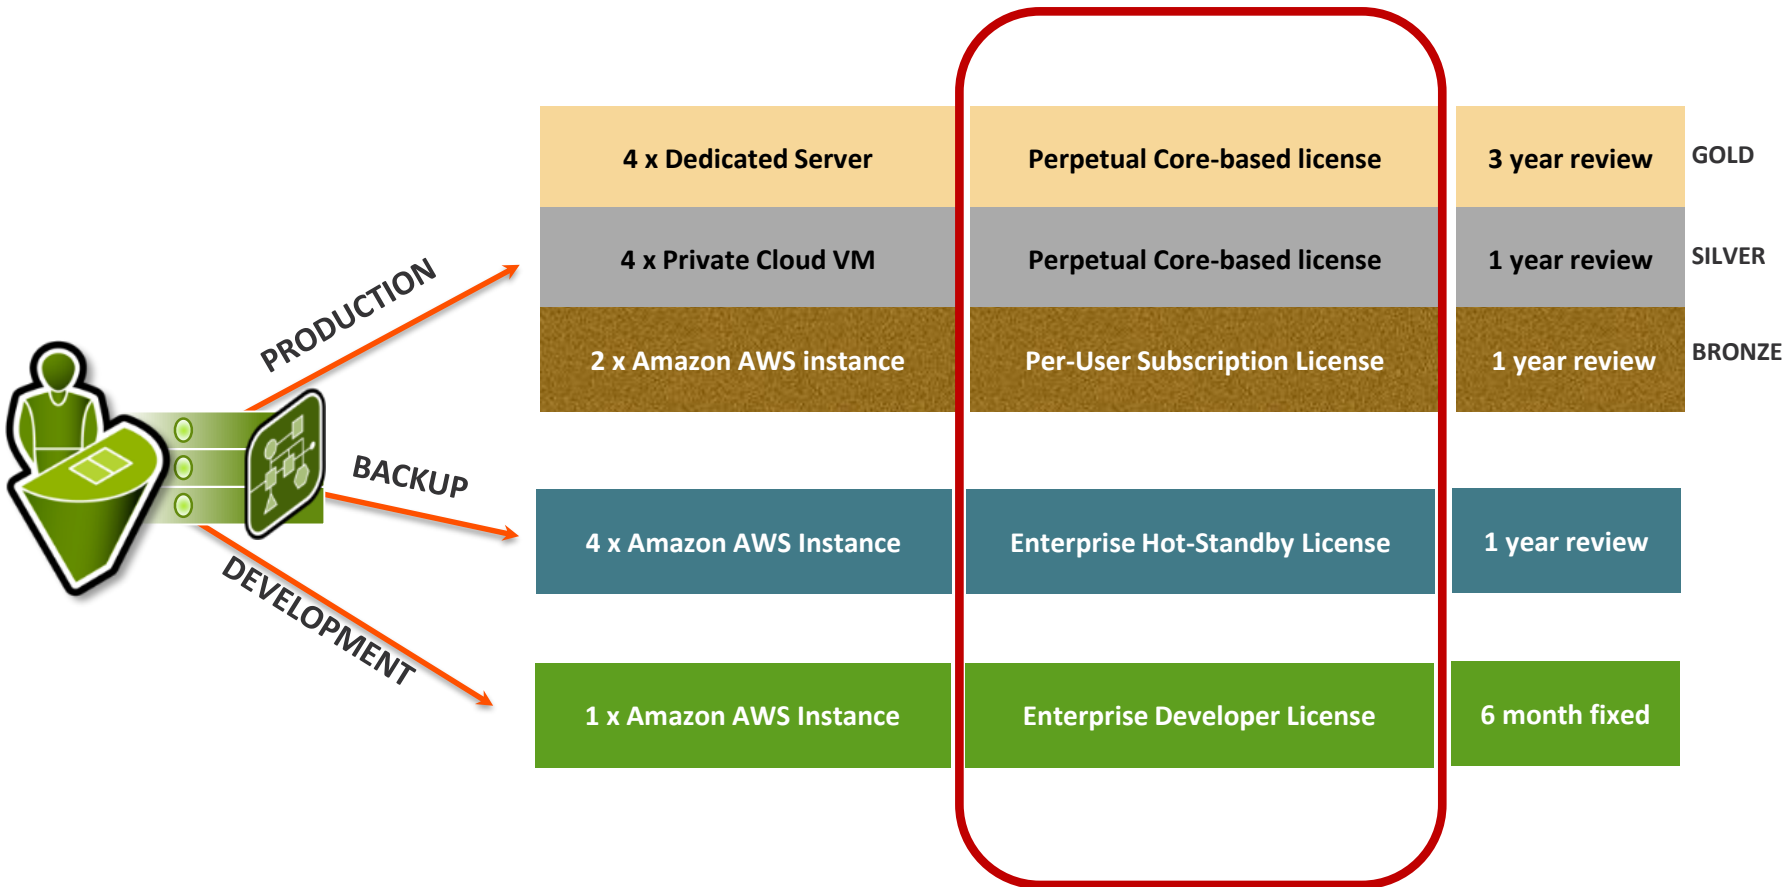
PRODUCTION

BACKUP

DEVELOPMENT

| | | | |
|---|---|---|---|
| 4 x Dedicated Server | Perpetual Core-based license | 3 year review | GOLD |
| 4 x Private Cloud VM | Perpetual Core-based license | 1 year review | SILVER |
| 2 x Amazon AWS instance | Per-User Subscription License | 1 year review | BRONZE |

| | | |
|---|---|---|
| 4 x Amazon AWS Instance | Enterprise Hot-Standby License | 1 year review |

| | | |
|---|---|---|
| 1 x Amazon AWS Instance | Enterprise Developer License | 6 month fixed |